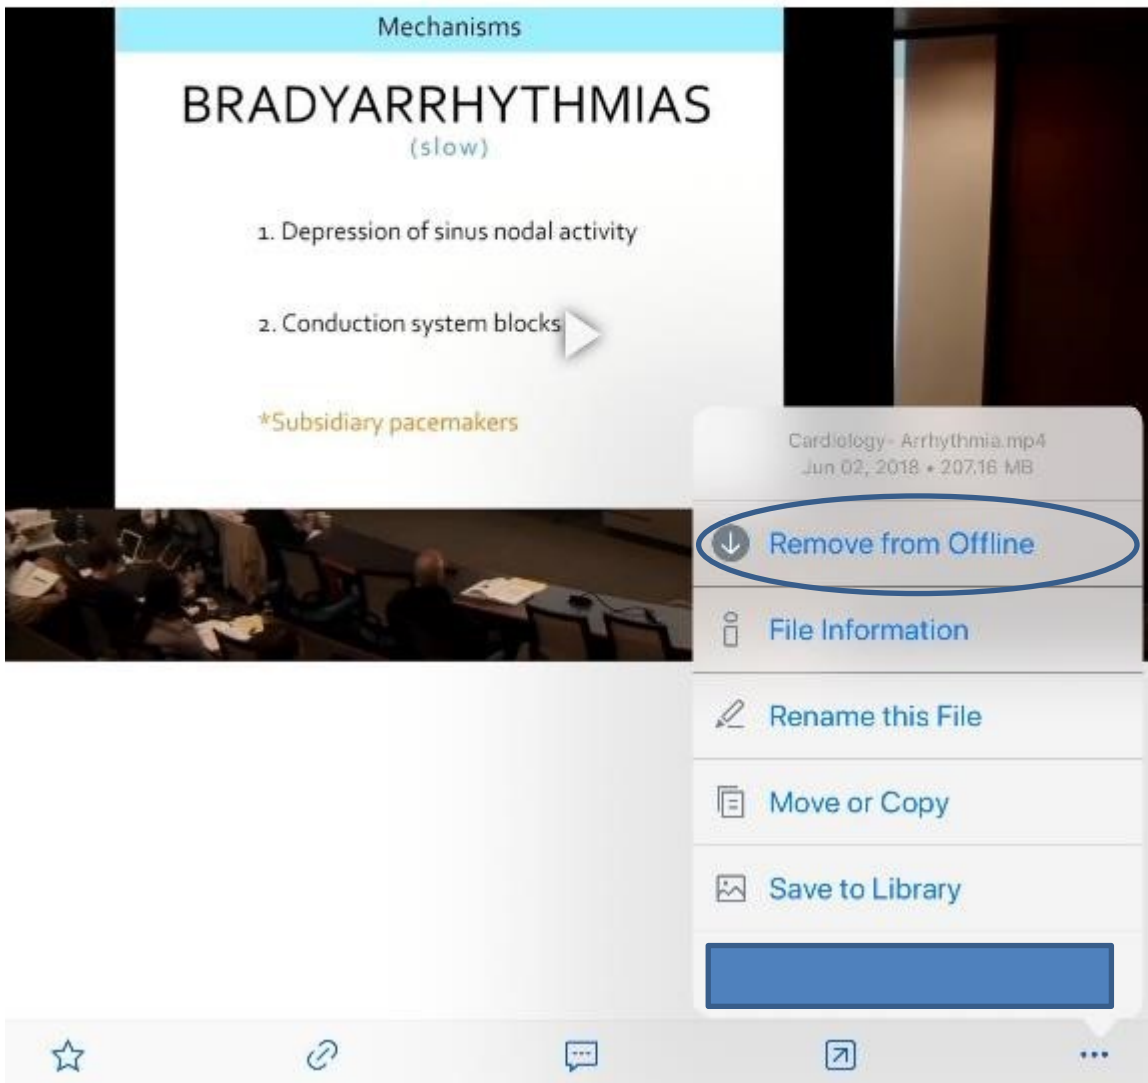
Mechanisms

BRADYARRHYTHMIAS

(slow)

1. Depression of sinus nodal activity

2. Conduction system blocks

*Subsidiary pacemakers

Cardiology - Arrhythmia.mp4
Jun 02, 2018 • 207.16 MB

Remove from Offline

File Information

Rename this File

Move or Copy

Save to Library